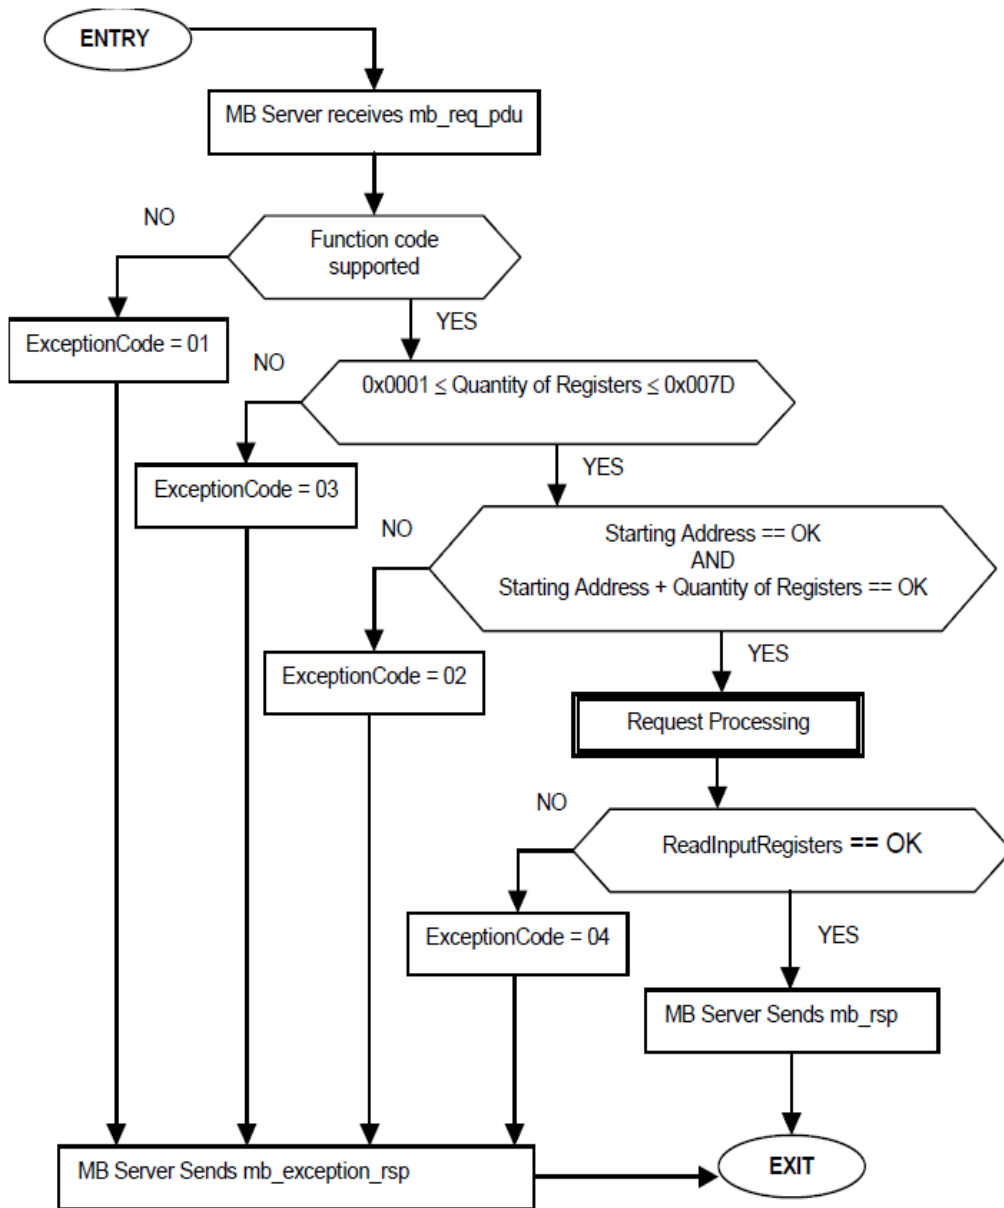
ENTRY

MB Server receives mb_req_pdu

NO

Function code supported

ExceptionCode = 01

YES

NO

0x0001 ≤ Quantity of Registers ≤ 0x007D

ExceptionCode = 03

YES

NO

Starting Address == OK
AND
Starting Address + Quantity of Registers == OK

ExceptionCode = 02

YES

Request Processing

NO

ReadInputRegisters == OK

ExceptionCode = 04

YES

MB Server Sends mb_rsp

MB Server Sends mb_exception_rsp

EXIT